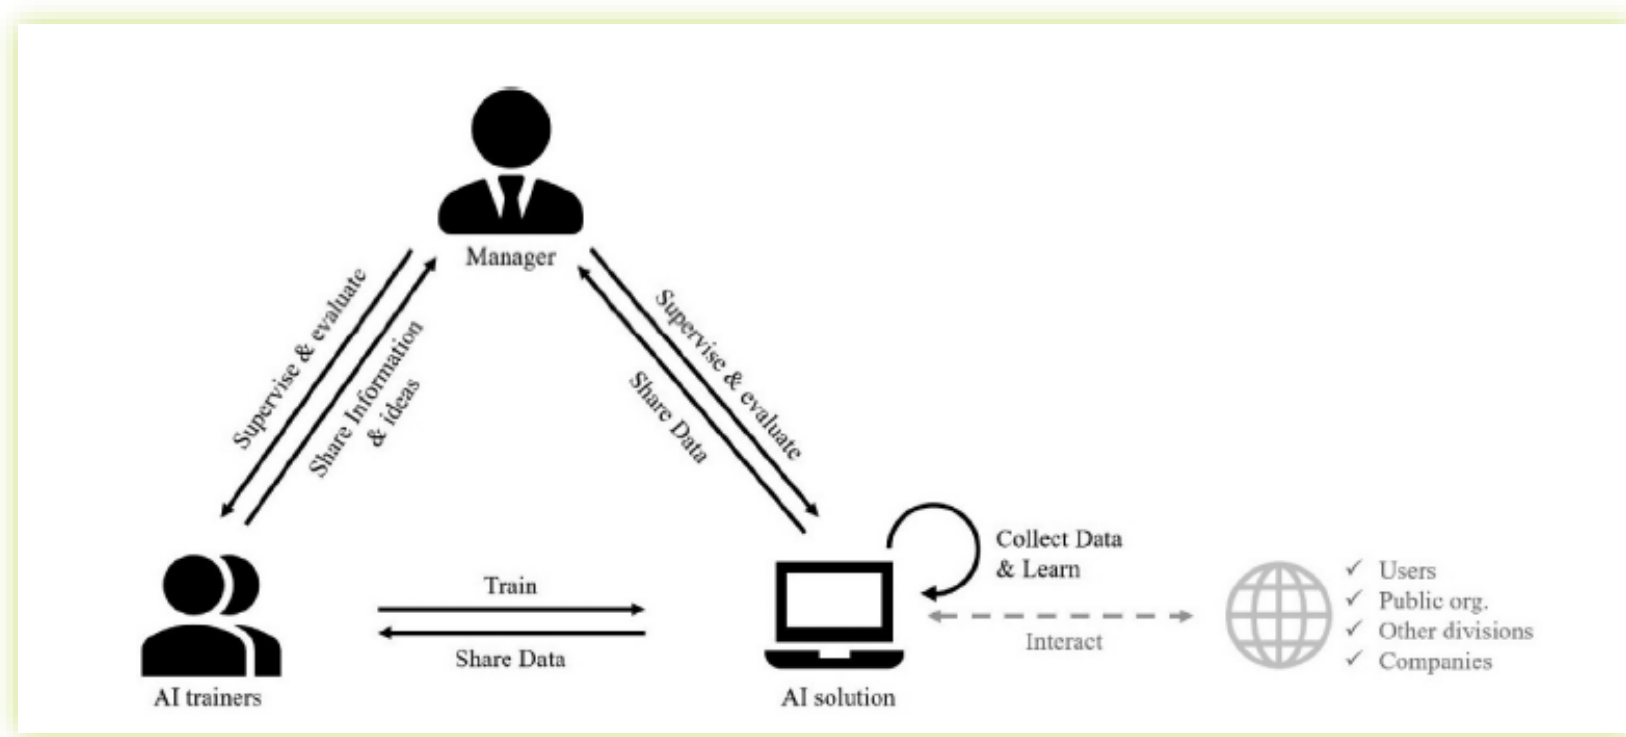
Manager

Supervise & evaluate

Share Information & ideas

Share Data

Supervise & evaluate

Collect Data & Learn

Train

Share Data

Interact

✓ Users
✓ Public org.
✓ Other divisions
✓ Companies

AI trainers

AI solution